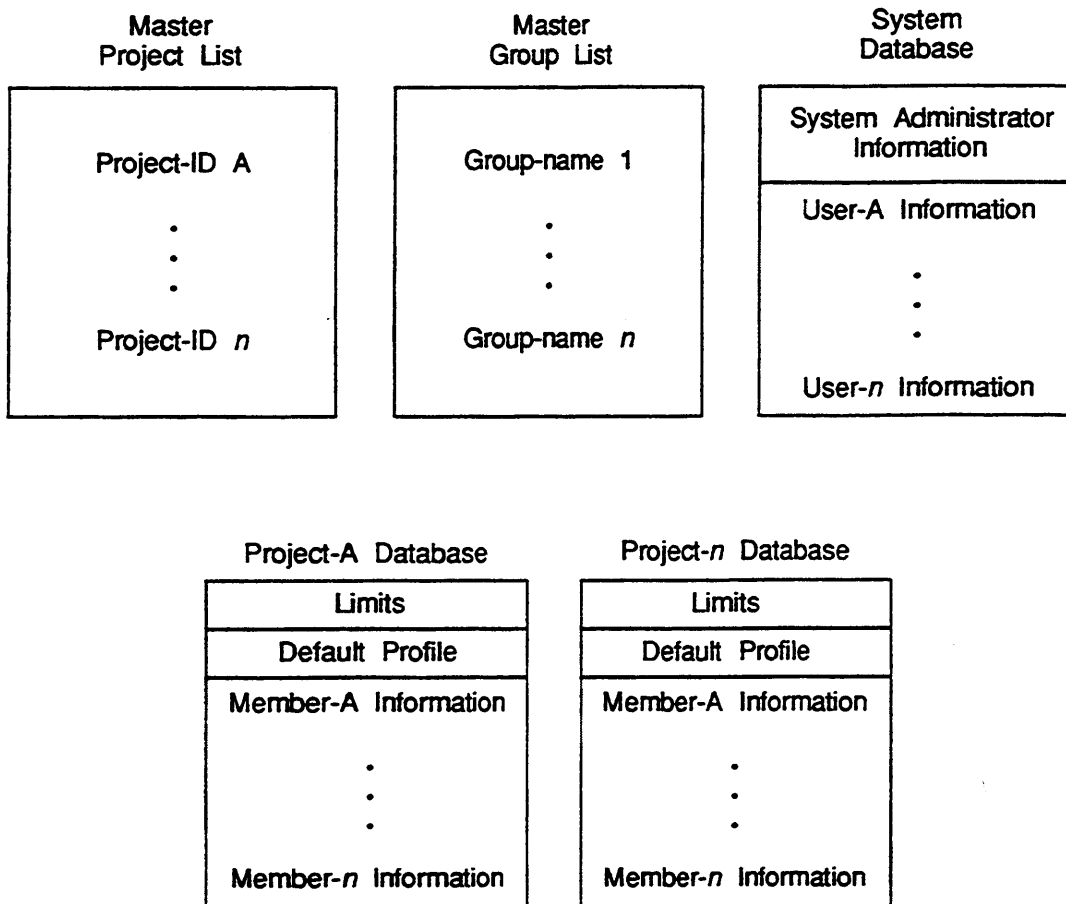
Master Project List

Project-ID A

•
•
•

Project-ID $n$

Master Group List

Group-name 1

•
•
•

Group-name $n$

System Database

System Administrator Information

User-A Information

•
•
•

User-$n$ Information

Project-A Database

Limits

Default Profile

Member-A Information

•
•
•

Member-$n$ Information

Project-$n$ Database

Limits

Default Profile

Member-A Information

•
•
•

Member-$n$ Information